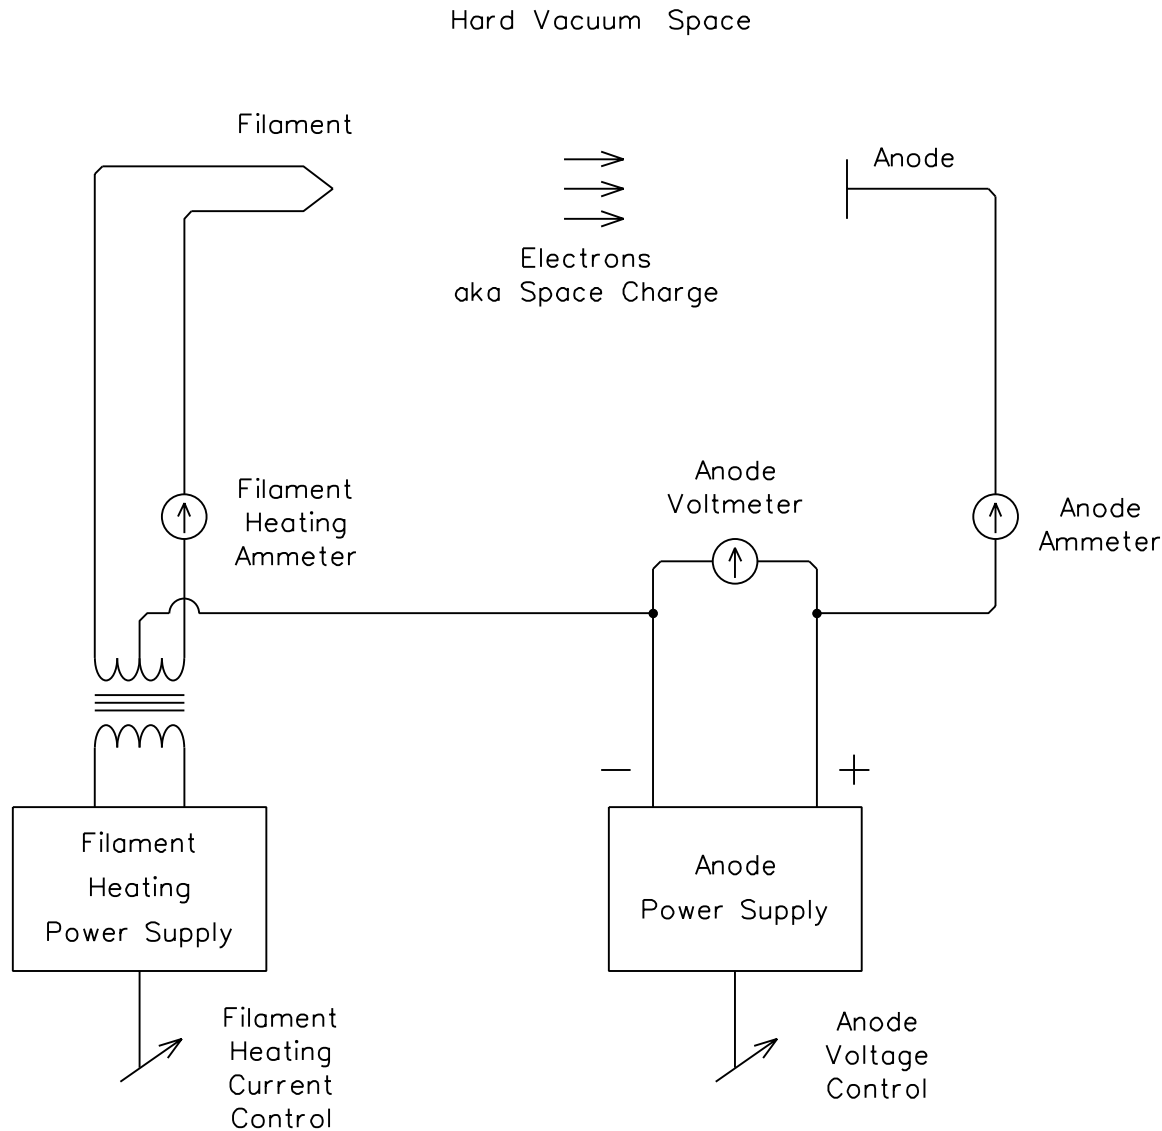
Hard Vacuum Space

Filament

Anode

Electrons
aka Space Charge

Filament
Heating
Ammeter

Anode
Voltmeter

Anode
Ammeter

−

+

Filament
Heating
Power Supply

Anode
Power Supply

Filament
Heating
Current
Control

Anode
Voltage
Control